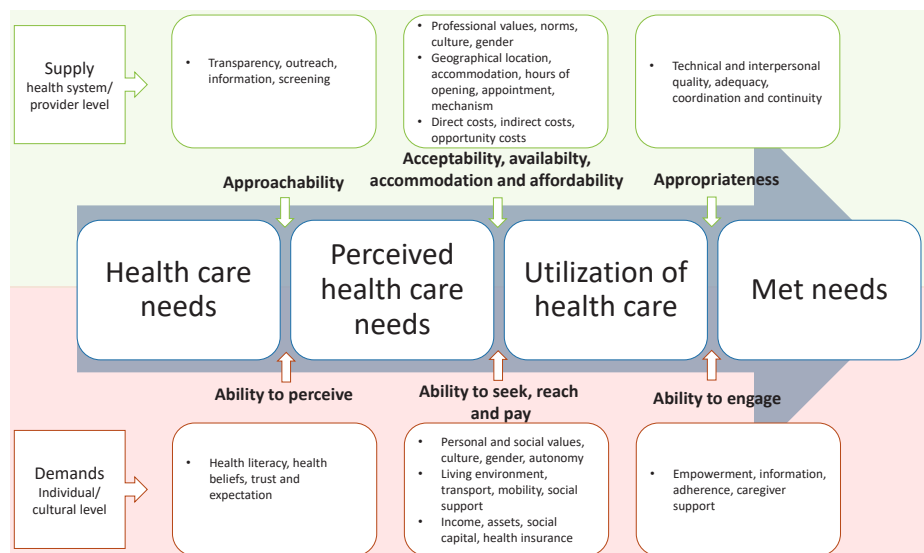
Supply
health system/ provider level

• Transparency, outreach, information, screening

• Professional values, norms, culture, gender
• Geographical location, accommodation, hours of opening, appointment, mechanism
• Direct costs, indirect costs, opportunity costs

• Technical and interpersonal quality, adequacy, coordination and continuity

Approachability

Acceptability, availabilty, accommodation and affordability

Appropriateness

Health care needs

Perceived health care needs

Utilization of health care

Met needs

Ability to perceive

Ability to seek, reach and pay

Ability to engage

Demands
Individual/ cultural level

• Health literacy, health beliefs, trust and expectation

• Personal and social values, culture, gender, autonomy
• Living environment, transport, mobility, social support
• Income, assets, social capital, health insurance

• Empowerment, information, adherence, caregiver support